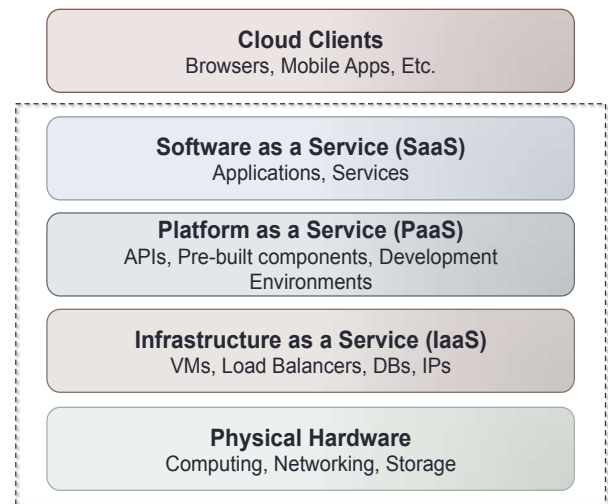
Cloud Clients
Browsers, Mobile Apps, Etc.

Software as a Service (SaaS)
Applications, Services

Platform as a Service (PaaS)
APIs, Pre-built components, Development Environments

Infrastructure as a Service (IaaS)
VMs, Load Balancers, DBs, IPs

Physical Hardware
Computing, Networking, Storage